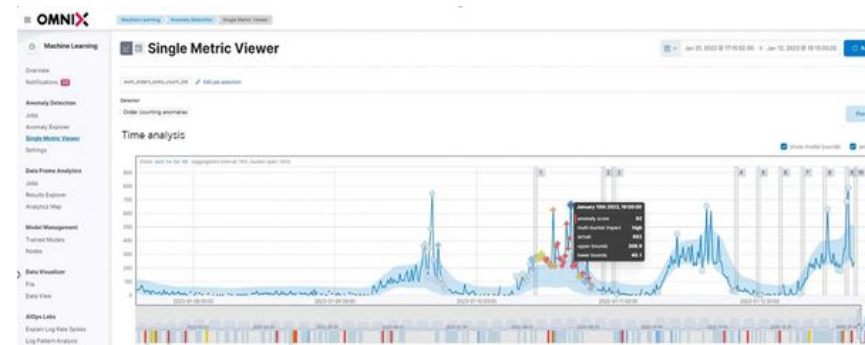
OMNIX

Machine Learning | Anomaly Detection | Single Metric Viewer

Machine Learning

Overview
Notifications

Anomaly Detection
Jobs
Anomaly Explorer
Single Metric Viewer
Settings

Data Frame Analytics
Jobs
Results Explorer
Analytics Map

Model Management
Trained Models
Nodes

Data Visualizer
File
Data View

AIOps Labs
Explain Log Rate Spikes
Log Pattern Analysis

Single Metric Viewer

Jan 31, 2022 @ 17:15:02.00 → Jan 12, 2023 @ 16:15:00.00

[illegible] ✎ Edit job selection

Detector
Order counting anomalies

Time analysis

Show model bounds

January 10th 2023, 16:00:00
anomaly score 92
multi-bucket impact high
actual 553
upper bounds 206.8
lower bounds 40.1

900
800
700
600
500
400
300
200
100
0

2023-01-08 00:00
2023-01-09 00:00
2023-01-10 00:00
2023-01-11 00:00
2023-01-12 00:00